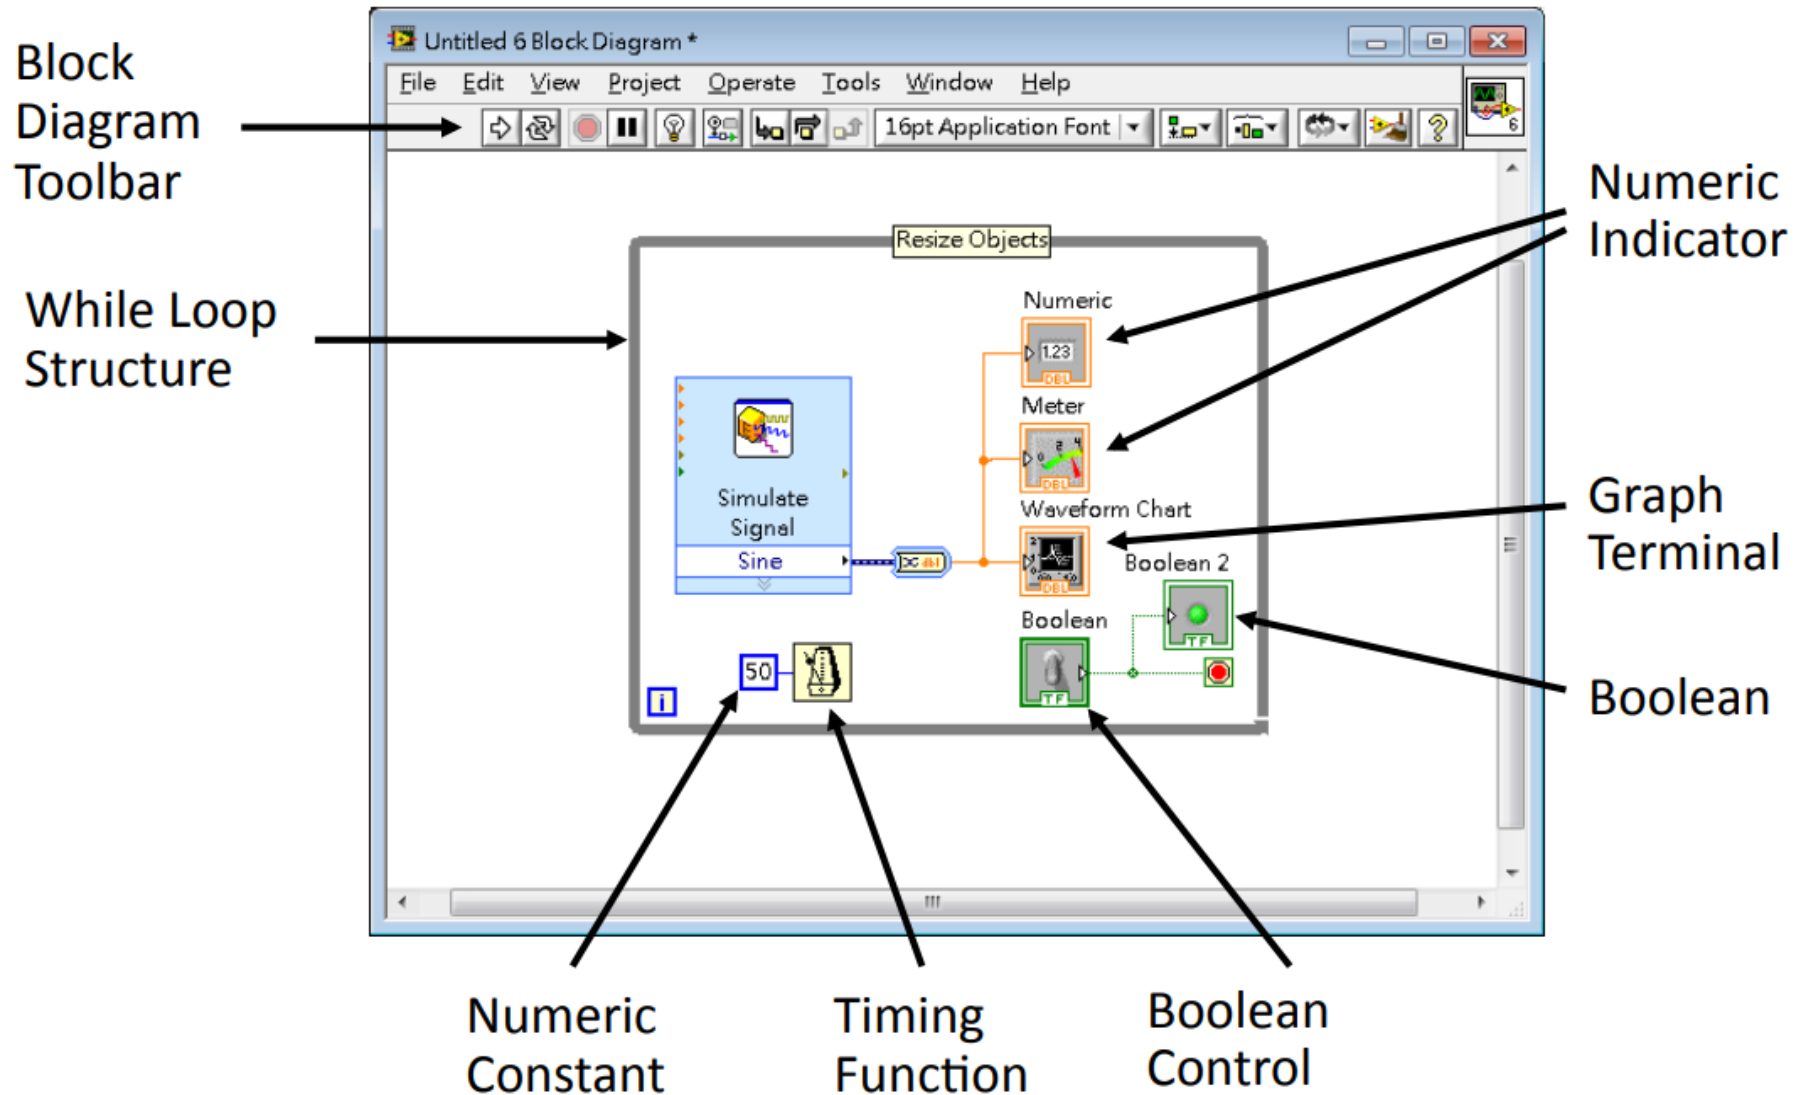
Block Diagram Toolbar

While Loop Structure

Untitled 6 Block Diagram *

File Edit View Project Operate Tools Window Help

16pt Application Font

Resize Objects

Numeric

1.23

DBL

Meter

DBL

Waveform Chart

DBL

Simulate Signal

Sine

Boolean 2

TF

Boolean

TF

50

i

Numeric Indicator

Graph Terminal

Boolean

Numeric Constant

Timing Function

Boolean Control